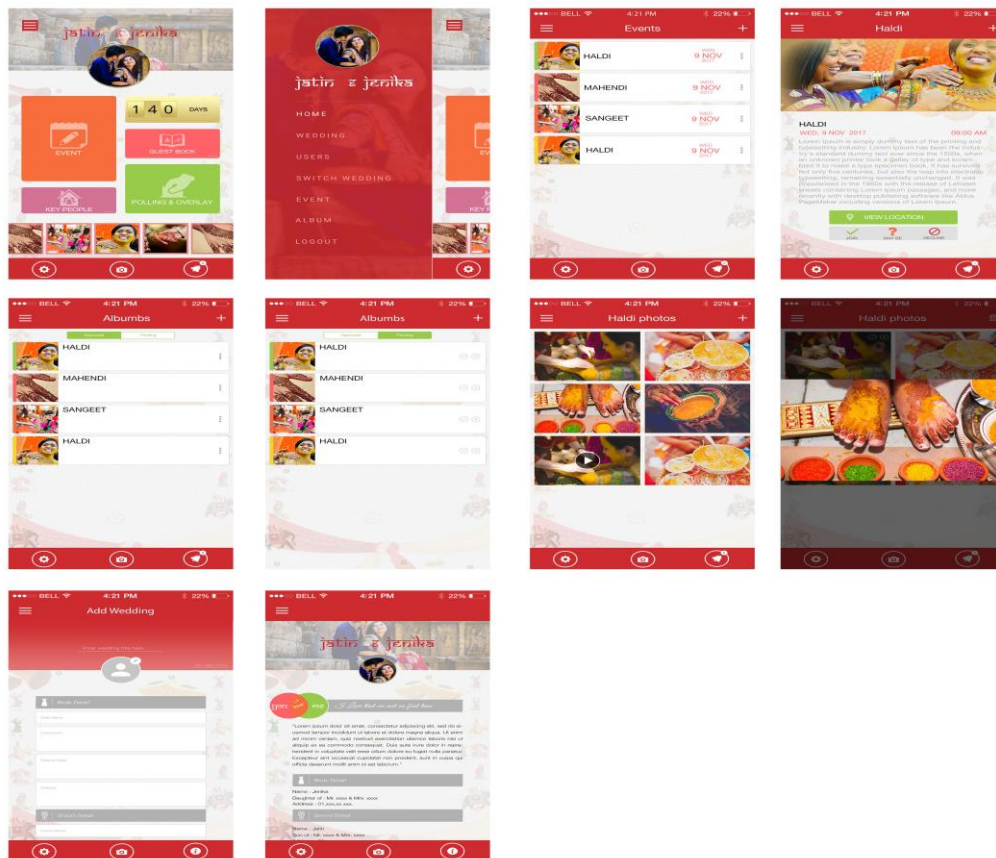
jatin & jenika

1 4 0 DAYS

EVENT

GUEST BOOK

KEY PEOPLE

POLLING & OVERLAY

jatin & jenika

HOME

WEDDING

USERS

SWITCH WEDDING

EVENT

ALBUM

LOGOUT

BELL 4:21 PM 22%

Events

HALDI WED 9 NOV 2017

MAHENDI WED 9 NOV 2017

SANGEET WED 9 NOV 2017

HALDI WED 9 NOV 2017

BELL 4:21 PM 22%

Haldi

HALDI

WED, 9 NOV 2017 08:00 AM

Lorem Ipsum is simply dummy text of the printing and typesetting industry. Lorem Ipsum has been the industry's standard dummy text ever since the 1500s, when an unknown printer took a galley of type and scrambled it to make a type specimen book. It has survived not only five centuries, but also the leap into electronic typesetting, remaining essentially unchanged. It was popularised in the 1960s with the release of Letraset sheets containing Lorem Ipsum passages, and more recently with desktop publishing software like Aldus PageMaker including versions of Lorem Ipsum.

VIEW LOCATION

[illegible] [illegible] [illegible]

BELL 4:21 PM 22%

Albumbs

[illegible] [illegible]

HALDI

MAHENDI

SANGEET

HALDI

BELL 4:21 PM 22%

Albumbs

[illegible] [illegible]

HALDI

MAHENDI

SANGEET

HALDI

BELL 4:21 PM 22%

Haldi photos

BELL 4:21 PM 22%

Haldi photos

BELL 4:21 PM 22%

Add Wedding

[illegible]

Bride Detail

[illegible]

Groom Detail

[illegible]

BELL 4:21 PM 22%

jatin & jenika

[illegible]

"Lorem ipsum dolor sit amet, consectetur adipiscing elit, sed do eiusmod tempor incididunt ut labore et dolore magna aliqua. Ut enim ad minim veniam, quis nostrud exercitation ullamco laboris nisi ut aliquip ex ea commodo consequat. Duis aute irure dolor in reprehenderit in voluptate velit esse cillum dolore eu fugiat nulla pariatur. Excepteur sint occaecat cupidatat non proident, sunt in culpa qui officia deserunt mollit anim id est laborum."

Bride Detail

Name : Jenika
Daughter of : Mr. xxxx & Mrs. xxxx
Address : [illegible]

Groom Detail

Name : Jatin
Son of : Mr. xxxx & Mrs. xxxx